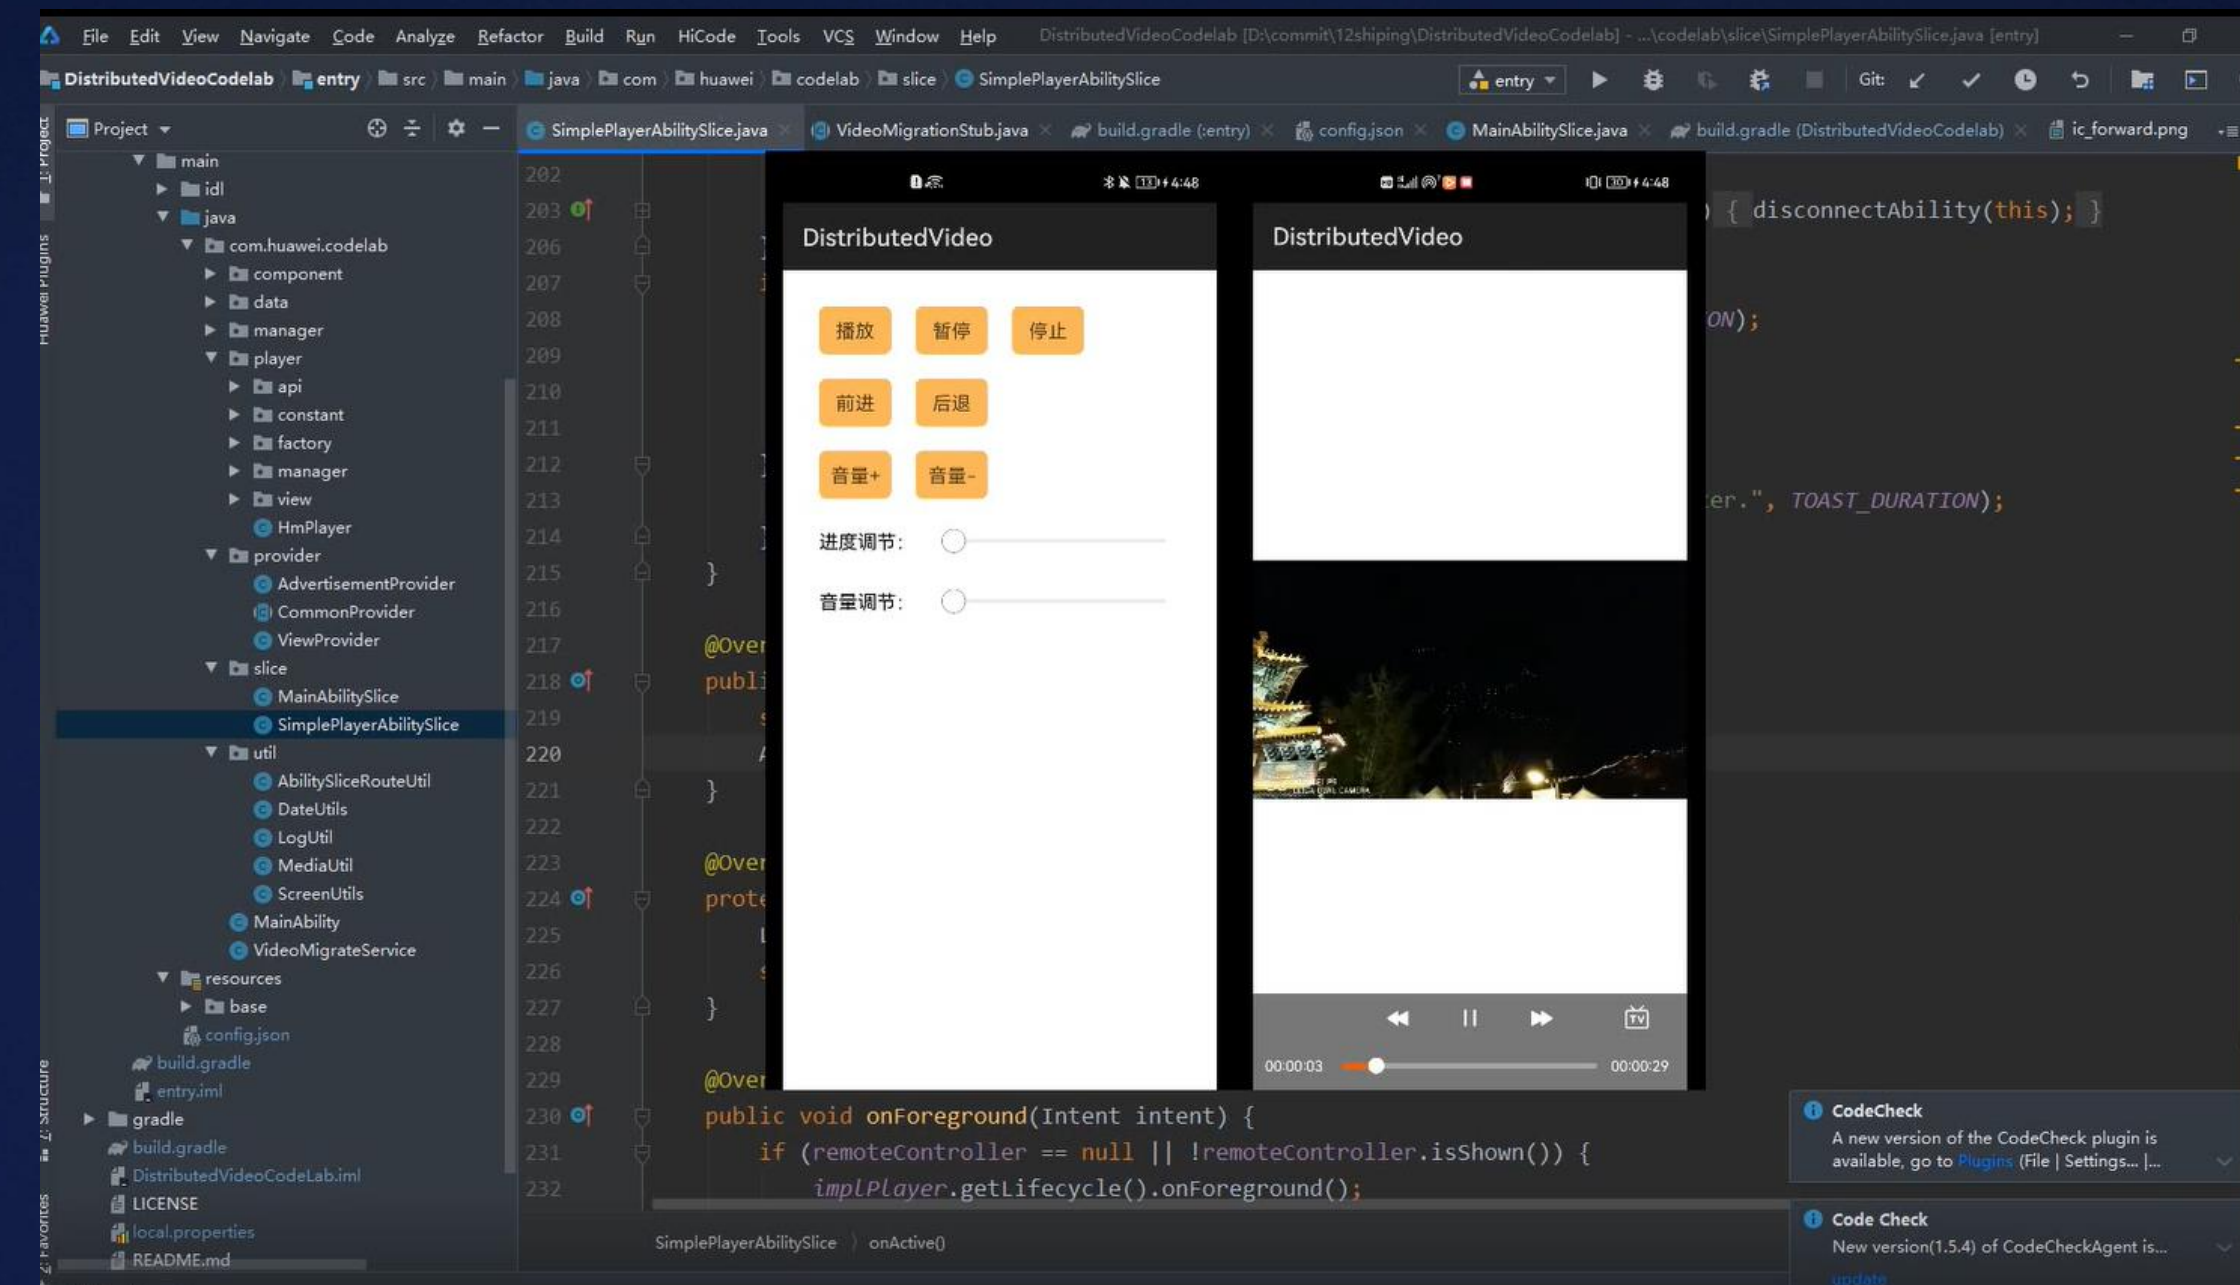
File Edit View Navigate Code Analyze Refactor Build Run HiCode Tools VCS Window Help DistributedVideoCodelab [D:\commit\12shiping\DistributedVideoCodelab] - ...\codelab\slice\SimplePlayerAbilitySlice.java [entry]

DistributedVideoCodelab entry src main java com huawei codelab slice SimplePlayerAbilitySlice entry Git:

Project

SimplePlayerAbilitySlice.java VideoMigrationStub.java build.gradle (:entry) config.json MainAbilitySlice.java build.gradle (DistributedVideoCodelab) ic_forward.png

main
idl
java
com.huawei.codelab
component
data
manager
player
api
constant
factory
manager
view
HmPlayer
provider
AdvertisementProvider
CommonProvider
ViewProvider
slice
MainAbilitySlice
SimplePlayerAbilitySlice
util
AbilitySliceRouteUtil
DateUtils
LogUtil
MediaUtil
ScreenUtils
MainAbility
VideoMigrateService
resources
base
config.json
build.gradle
entry.iml
gradle
build.gradle
DistributedVideoCodeLab.iml
LICENSE
local.properties
README.md

202
203 ) { disconnectAbility(this); }
206
207
208 ON);
209
210
211
212
213 er.", TOAST_DURATION);
214
215 }
216
217 @Over
218 publi
219
220
221 }
222
223 @Over
224 prote
225
226
227 }
228
229 @Over
230 public void onForeground(Intent intent) {
231 if (remoteController == null || !remoteController.isShown()) {
232 implPlayer.getLifecycle().onForeground();

4:48
DistributedVideo
播放 暂停 停止
前进 后退
音量+ 音量-
进度调节:
音量调节:

4:48
DistributedVideo
00:00:03 00:00:29

CodeCheck
A new version of the CodeCheck plugin is available, go to Plugins (File | Settings... |...

Code Check
New version(1.5.4) of CodeCheckAgent is...

SimplePlayerAbilitySlice onActive()